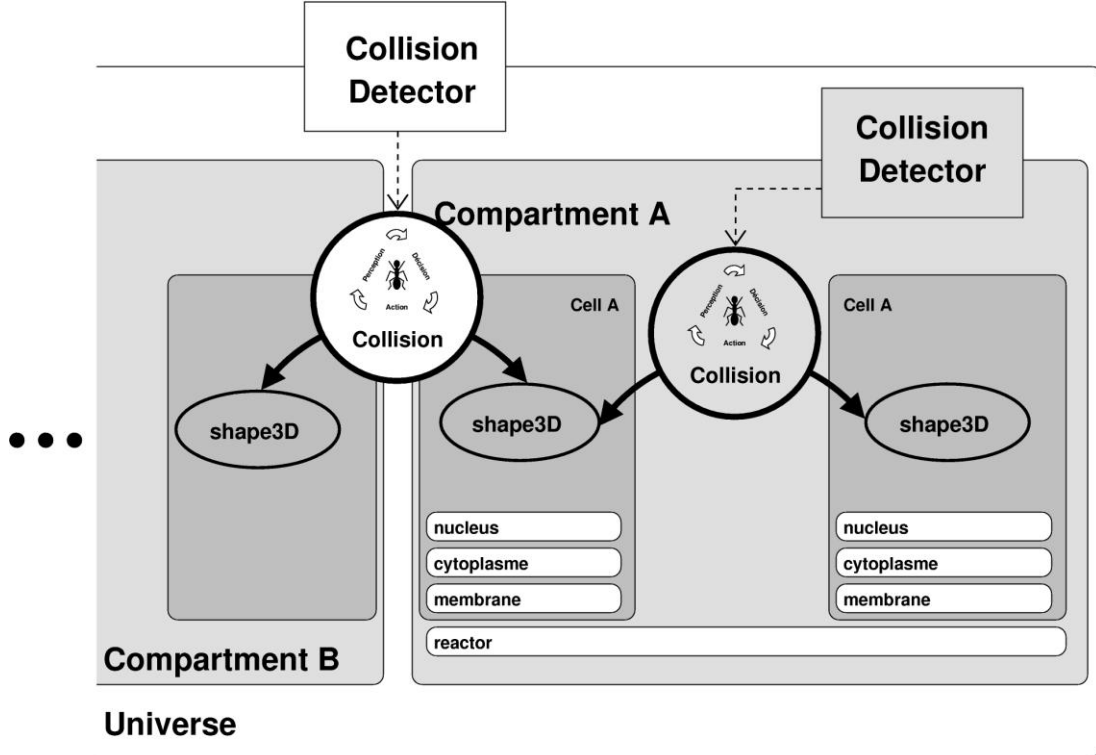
Collision Detector

Collision Detector

Compartment A

Perception
Decision
Action
Collision

Cell A

Perception
Decision
Action
Collision

Cell A

...

shape3D

shape3D

shape3D

nucleus
cytoplasme
membrane

nucleus
cytoplasme
membrane

reactor

Compartment B

Universe